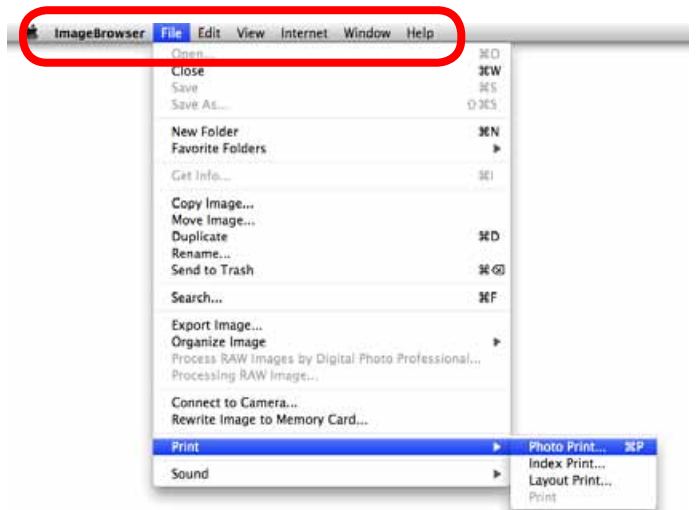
ImageBrowser File Edit View Internet Window Help

Open... ⌘O
Close ⌘W
Save ⌘S
Save As... ⇧⌘S

New Folder ⌘N
Favorite Folders ▶

Get Info... ⌘I

Copy Image...
Move Image...
Duplicate ⌘D
Rename...
Send to Trash ⌘⌫

Search... ⌘F

Export Image...
Organize Image ▶
Process RAW Images by Digital Photo Professional...
Processing RAW Image...

Connect to Camera...
Rewrite Image to Memory Card...

Print ▶

Sound ▶

Photo Print... ⌘P
Index Print...
Layout Print...
Print